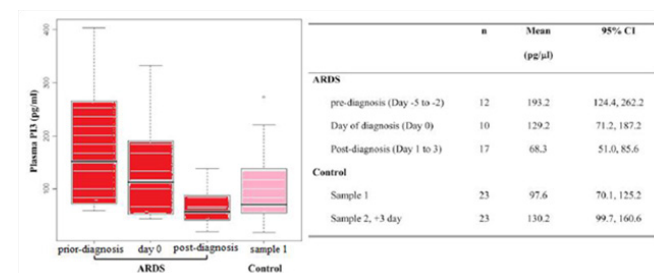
Plasma PI3 (pg/ml)

400

300

200

100

prior-diagnosis day 0 post-diagnosis sample 1

ARDS Control

| | n | Mean (pg/μl) | 95% CI |
|---|---|---|---|
| ARDS | | | |
| pre-diagnosis (Day -5 to -2) | 12 | 193.2 | 124.4, 262.2 |
| Day of diagnosis (Day 0) | 10 | 129.2 | 71.2, 187.2 |
| Post-diagnosis (Day 1 to 3) | 17 | 68.3 | 51.0, 85.6 |
| Control | | | |
| Sample 1 | 23 | 97.6 | 70.1, 125.2 |
| Sample 2, +3 day | 23 | 130.2 | 99.7, 160.6 |